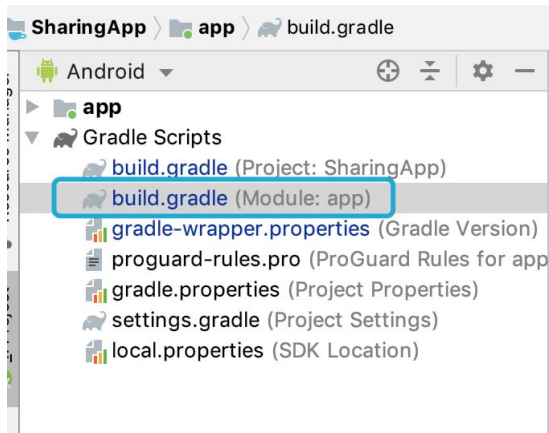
SharingApp 〉 app 〉 build.gradle

Android

app
Gradle Scripts
build.gradle (Project: SharingApp)
build.gradle (Module: app)
gradle-wrapper.properties (Gradle Version)
proguard-rules.pro (ProGuard Rules for app
gradle.properties (Project Properties)
settings.gradle (Project Settings)
local.properties (SDK Location)